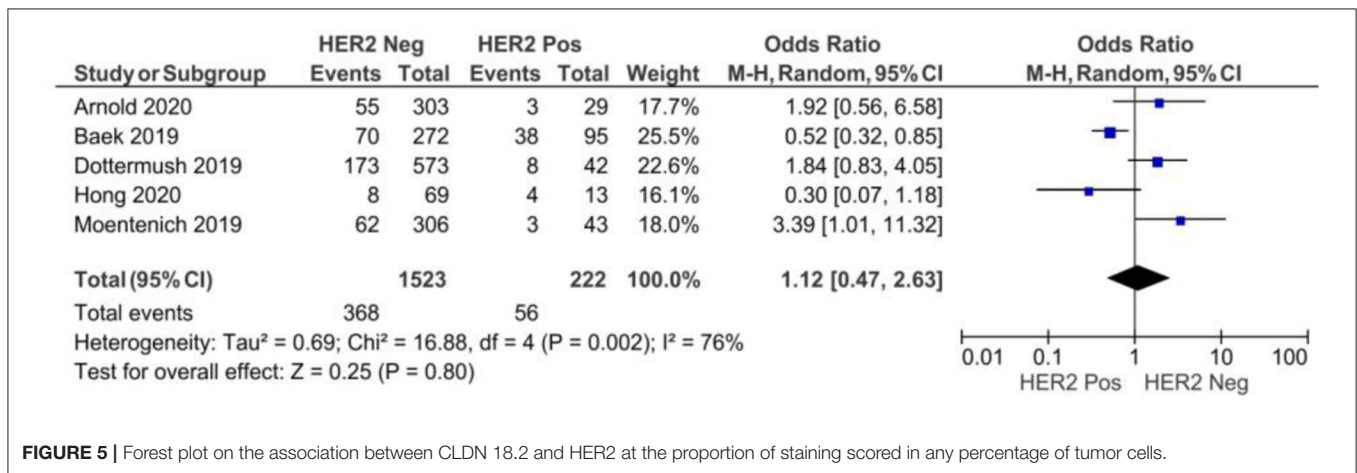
| Study or Subgroup | HER2 Neg Events | HER2 Neg Total | HER2 Pos Events | HER2 Pos Total | Weight | Odds Ratio M-H, Random, 95% CI |
|---|---|---|---|---|---|---|
| Arnold 2020 | 55 | 303 | 3 | 29 | 17.7% | 1.92 [0.56, 6.58] |
| Baek 2019 | 70 | 272 | 38 | 95 | 25.5% | 0.52 [0.32, 0.85] |
| Dottermush 2019 | 173 | 573 | 8 | 42 | 22.6% | 1.84 [0.83, 4.05] |
| Hong 2020 | 8 | 69 | 4 | 13 | 16.1% | 0.30 [0.07, 1.18] |
| Moentenich 2019 | 62 | 306 | 3 | 43 | 18.0% | 3.39 [1.01, 11.32] |
| Total (95% CI) | | 1523 | | 222 | 100.0% | 1.12 [0.47, 2.63] |
| Total events | 368 | | 56 | | | |

Heterogeneity: Tau² = 0.69; Chi² = 16.88, df = 4 (P = 0.002); I² = 76%
Test for overall effect: Z = 0.25 (P = 0.80)

Odds Ratio
M-H, Random, 95% CI
0.01 0.1 1 10 100
HER2 Pos HER2 Neg

FIGURE 5 | Forest plot on the association between CLDN 18.2 and HER2 at the proportion of staining scored in any percentage of tumor cells.